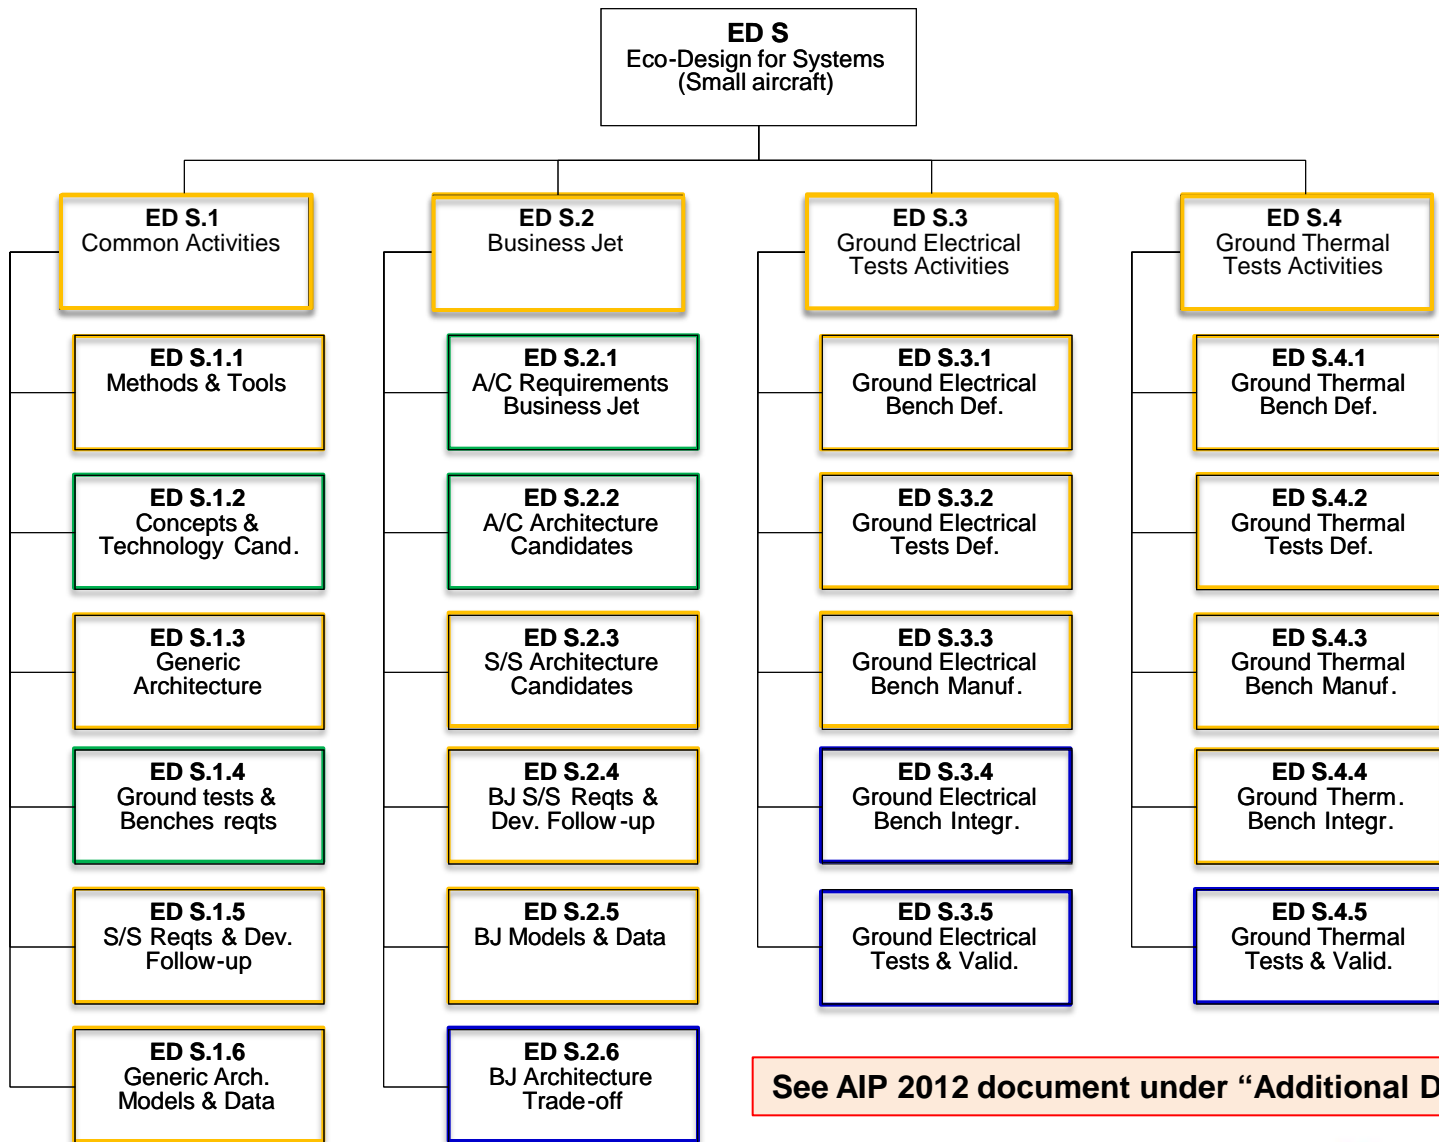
ED S
Eco-Design for Systems
(Small aircraft)

ED S.1
Common Activities

ED S.1.1
Methods & Tools

ED S.1.2
Concepts & Technology Cand.

ED S.1.3
Generic Architecture

ED S.1.4
Ground tests & Benches reqts

ED S.1.5
S/S Reqts & Dev. Follow-up

ED S.1.6
Generic Arch. Models & Data

ED S.2
Business Jet

ED S.2.1
A/C Requirements Business Jet

ED S.2.2
A/C Architecture Candidates

ED S.2.3
S/S Architecture Candidates

ED S.2.4
BJ S/S Reqts & Dev. Follow-up

ED S.2.5
BJ Models & Data

ED S.2.6
BJ Architecture Trade-off

ED S.3
Ground Electrical Tests Activities

ED S.3.1
Ground Electrical Bench Def.

ED S.3.2
Ground Electrical Tests Def.

ED S.3.3
Ground Electrical Bench Manuf.

ED S.3.4
Ground Electrical Bench Integr.

ED S.3.5
Ground Electrical Tests & Valid.

ED S.4
Ground Thermal Tests Activities

ED S.4.1
Ground Thermal Bench Def.

ED S.4.2
Ground Thermal Tests Def.

ED S.4.3
Ground Thermal Bench Manuf.

ED S.4.4
Ground Therm. Bench Integr.

ED S.4.5
Ground Thermal Tests & Valid.

See AIP 2012 document under “Additional D